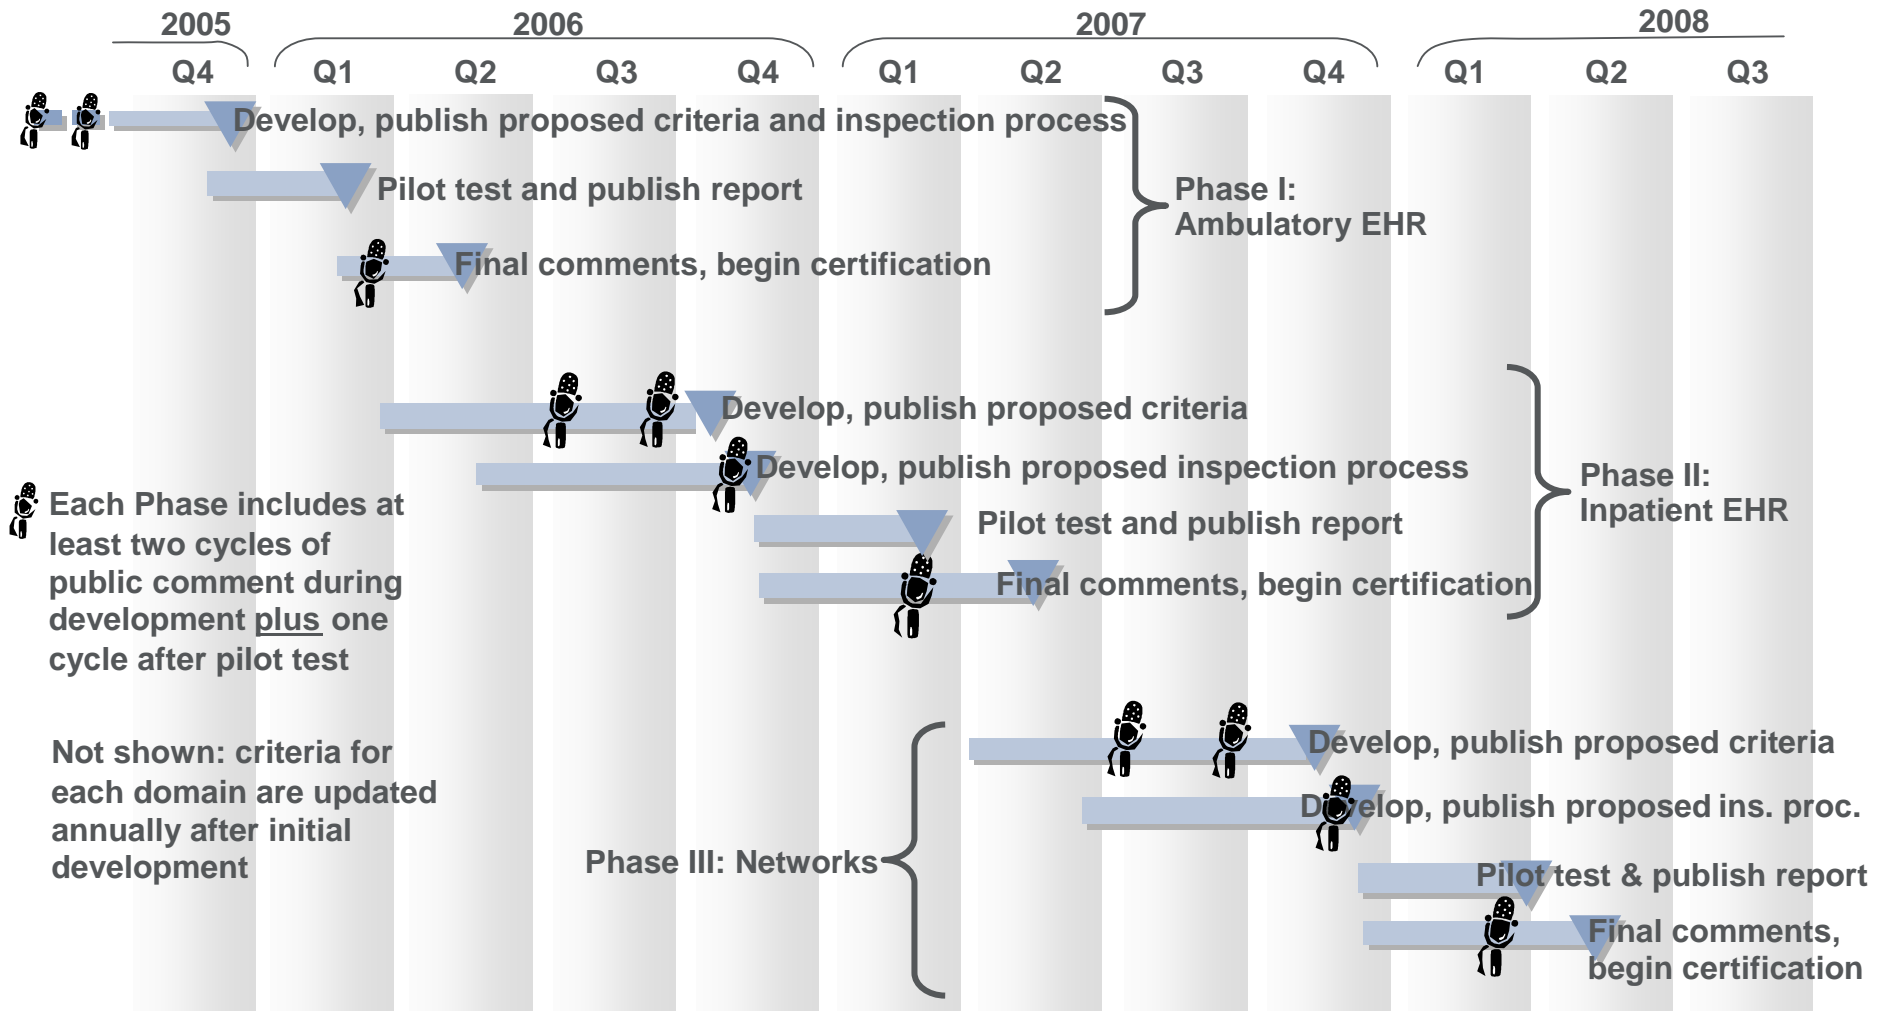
2005
2006
2007
2008
Q4
Q1
Q2
Q3
Q4
Q1
Q2
Q3
Q4
Q1
Q2
Q3

Develop, publish proposed criteria and inspection process
Pilot test and publish report
Final comments, begin certification
Phase I: Ambulatory EHR

Develop, publish proposed criteria
Develop, publish proposed inspection process
Pilot test and publish report
Final comments, begin certification
Phase II: Inpatient EHR

Each Phase includes at least two cycles of public comment during development plus one cycle after pilot test

Not shown: criteria for each domain are updated annually after initial development

Phase III: Networks
Develop, publish proposed criteria
Develop, publish proposed ins. proc.
Pilot test & publish report
Final comments, begin certification